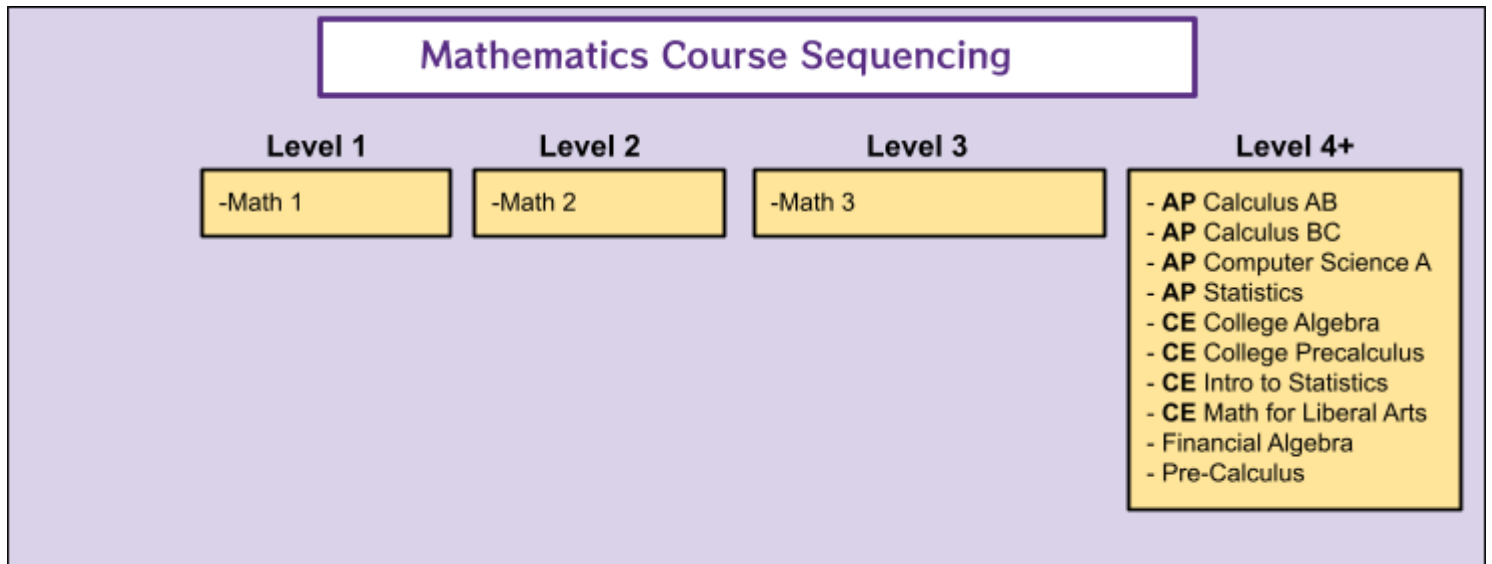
Mathematics Course Sequencing

Level 1

-Math 1

Level 2

-Math 2

Level 3

-Math 3

Level 4+

- AP Calculus AB
- AP Calculus BC
- AP Computer Science A
- AP Statistics
- CE College Algebra
- CE College Precalculus
- CE Intro to Statistics
- CE Math for Liberal Arts
- Financial Algebra
- Pre-Calculus